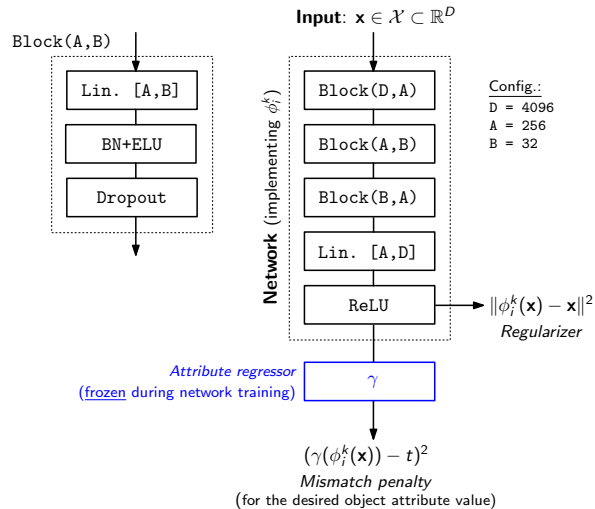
Block(A,B)

Lin. [A,B]

BN+ELU

Dropout

Input: $\mathbf{x} \in \mathcal{X} \subset \mathbb{R}^D$

Network (implementing $\phi_i^k$)

Block(D,A)

Block(A,B)

Block(B,A)

Lin. [A,D]

ReLU

Config.:
D = 4096
A = 256
B = 32

$\|\phi_i^k(\mathbf{x}) - \mathbf{x}\|^2$
Regularizer

Attribute regressor
(frozen during network training)

$\gamma$

$(\gamma(\phi_i^k(\mathbf{x})) - t)^2$
Mismatch penalty
(for the desired object attribute value)